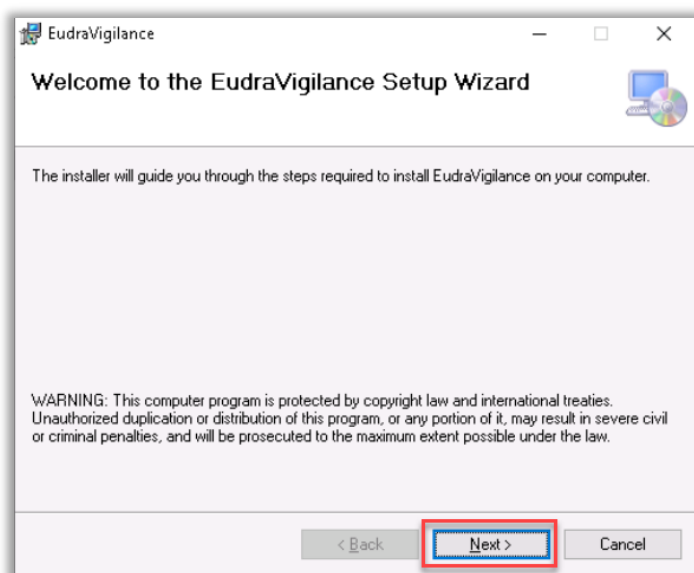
EudraVigilance

Welcome to the EudraVigilance Setup Wizard

The installer will guide you through the steps required to install EudraVigilance on your computer.

WARNING: This computer program is protected by copyright law and international treaties. Unauthorized duplication or distribution of this program, or any portion of it, may result in severe civil or criminal penalties, and will be prosecuted to the maximum extent possible under the law.

< Back

Next >

Cancel